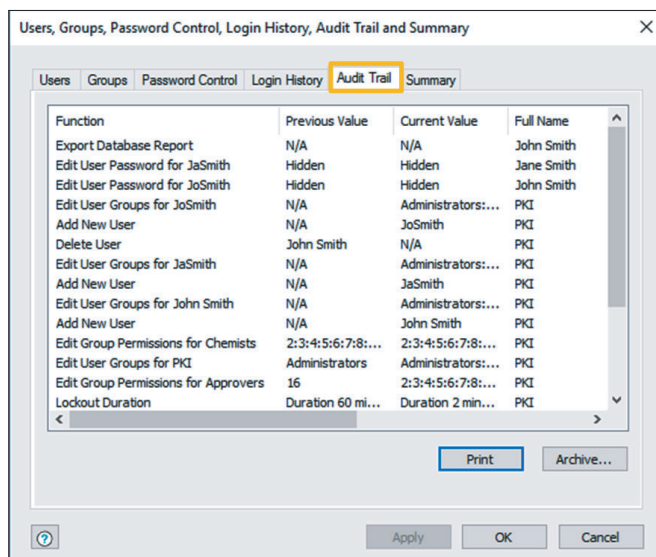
Users, Groups, Password Control, Login History, Audit Trail and Summary

Users | Groups | Password Control | Login History | Audit Trail | Summary

| Function | Previous Value | Current Value | Full Name |
|---|---|---|---|
| Export Database Report | N/A | N/A | John Smith |
| Edit User Password for JaSmith | Hidden | Hidden | Jane Smith |
| Edit User Password for JoSmith | Hidden | Hidden | John Smith |
| Edit User Groups for JoSmith | N/A | Administrators:... | PKI |
| Add New User | N/A | JoSmith | PKI |
| Delete User | John Smith | N/A | PKI |
| Edit User Groups for JaSmith | N/A | Administrators:... | PKI |
| Add New User | N/A | JaSmith | PKI |
| Edit User Groups for John Smith | N/A | Administrators:... | PKI |
| Add New User | N/A | John Smith | PKI |
| Edit Group Permissions for Chemists | 2:3:4:5:6:7:8:... | 2:3:4:5:6:7:8:... | PKI |
| Edit User Groups for PKI | Administrators | Administrators:... | PKI |
| Edit Group Permissions for Approvers | 16 | 2:3:4:5:6:7:8:... | PKI |
| Lockout Duration | Duration 60 mi... | Duration 2 min... | PKI |

Print | Archive...

? | Apply | OK | Cancel